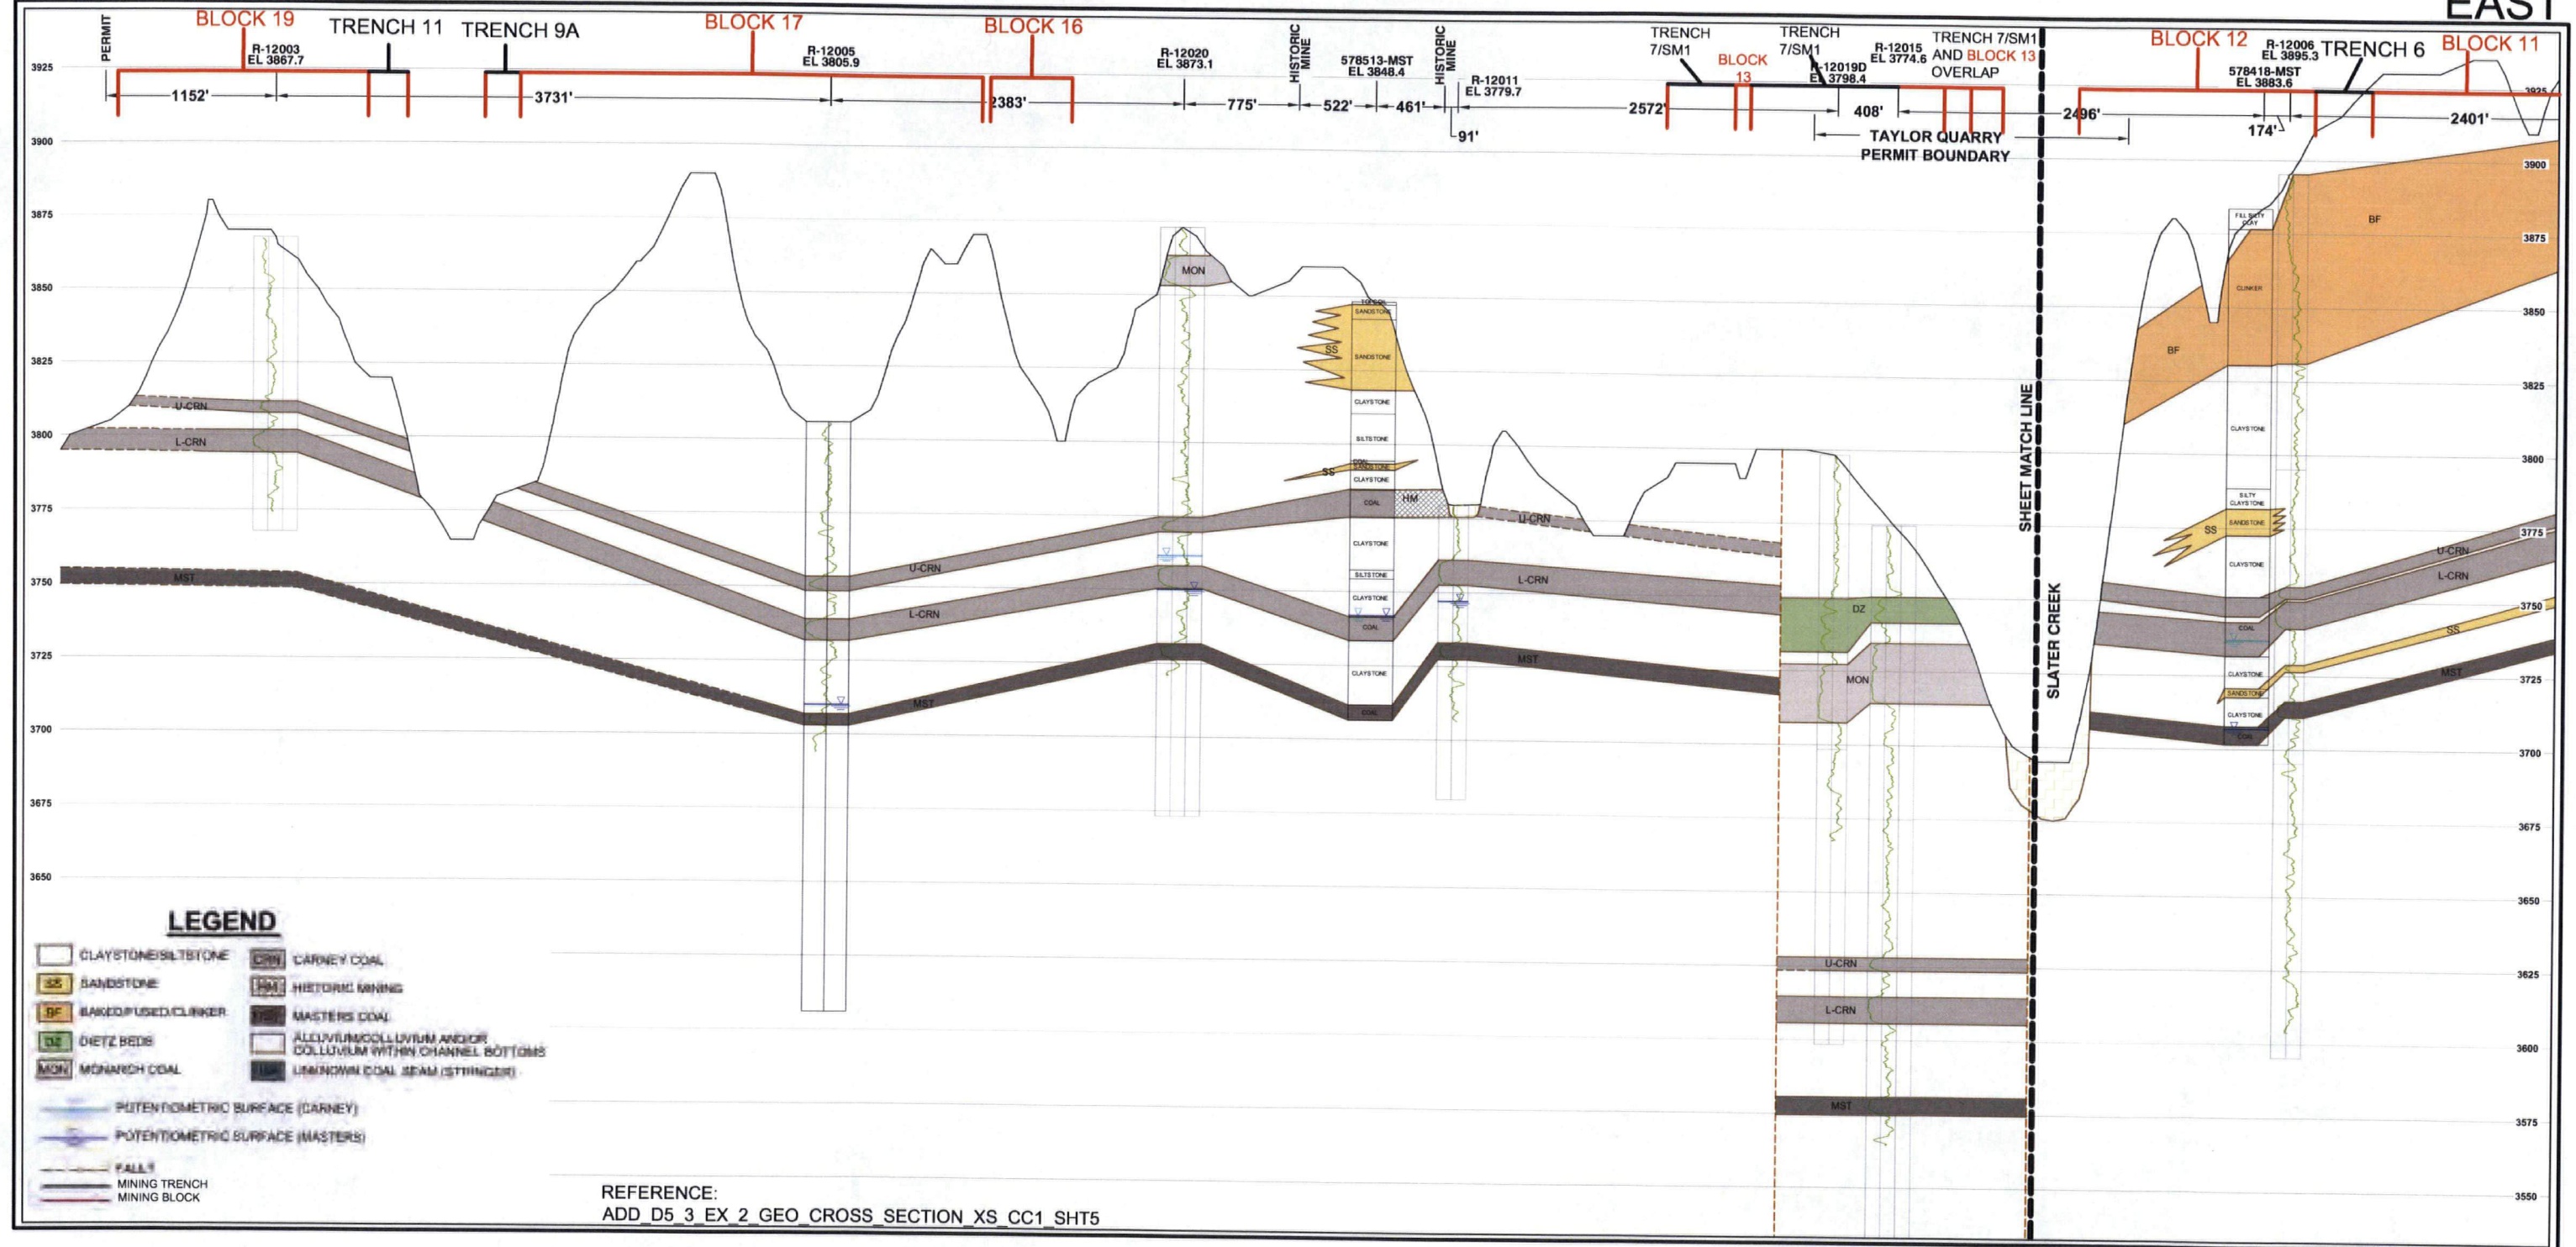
EAST

PERMIT
BLOCK 19
R-12003
EL 3867.7
TRENCH 11
TRENCH 9A
BLOCK 17
R-12005
EL 3805.9
BLOCK 16
R-12020
EL 3873.1
HISTORIC MINE
578513-MST
EL 3848.4
HISTORIC MINE
R-12011
EL 3779.7
TRENCH 7/SM1
BLOCK 13
TRENCH 7/SM1
R-12019D
EL 3798.4
R-12015
EL 3774.6
TRENCH 7/SM1 AND BLOCK 13 OVERLAP
BLOCK 12
R-12006
EL 3895.3
578418-MST
EL 3883.6
TRENCH 6
BLOCK 11

1152'
3731'
2383'
775'
522'
461'
91'
2572'
408'
TAYLOR QUARRY PERMIT BOUNDARY
2496'
174'
2401'

3925
3900
3875
3850
3825
3800
3775
3750
3725
3700
3675
3650

U-CRN
L-CRN
MST
MON
SS
SANDSTONE
CLAYSTONE
SILTSTONE
COAL
HM
DZ
BF
CLINKER
FILL SILTY CLAY
SILTY CLAYSTONE
SHEET MATCH LINE
SLATER CREEK

3925
3900
3875
3850
3825
3800
3775
3750
3725
3700
3675
3650
3625
3600
3575
3550

LEGEND
CLAYSTONE/SILTSTONE
SS SANDSTONE
BF BAKED/FUSED/CLINKER
DZ DIETZ BEDS
MON MONARCH COAL
CRN CARNEY COAL
HM HISTORIC MINING
MST MASTERS COAL
ALLUVIUM/COLLUVIUM AND/OR COLLUVIUM WITHIN CHANNEL BOTTOMS
UNK UNKNOWN COAL SEAM (STRINGER)
POTENTIOMETRIC SURFACE (CARNEY)
POTENTIOMETRIC SURFACE (MASTERS)
FAULT
MINING TRENCH
MINING BLOCK

REFERENCE:
ADD_D5_3_EX_2_GEO_CROSS_SECTION_XS_CC1_SHT5